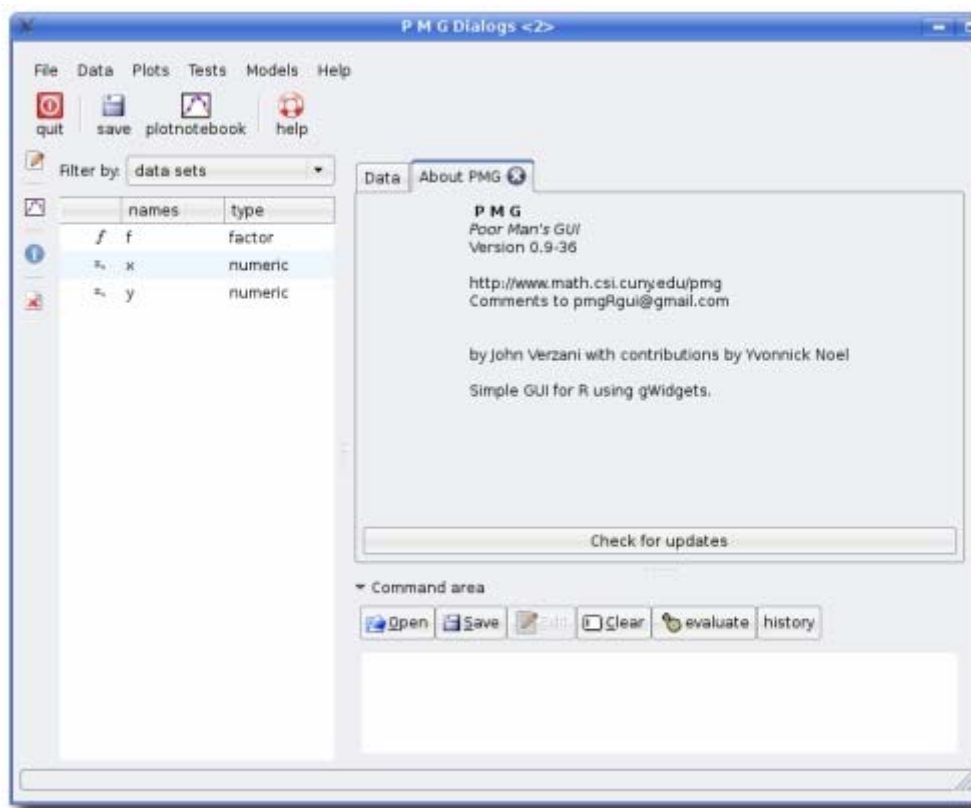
P M G Dialogs <2>

File Data Plots Tests Models Help

quit save plotnotebook help

Filter by: data sets

| | names | type |
|---|---|---|
| $f$ | f | factor |
| | x | numeric |
| | y | numeric |

Data About PMG

P M G
Poor Man's GUI
Version 0.9-36

http://www.math.csi.cuny.edu/pmg
Comments to pmgRgui@gmail.com

by John Verzani with contributions by Yvonnick Noel

Simple GUI for R using gWidgets.

Check for updates

Command area

Open Save Edit Clear evaluate history